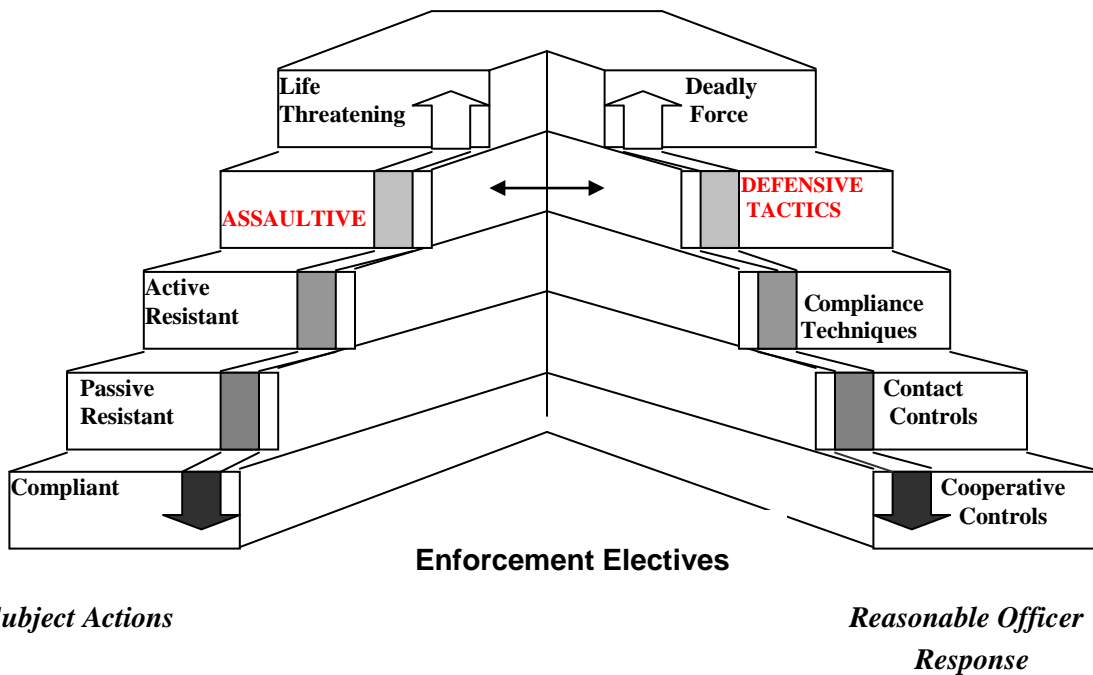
Life Threatening

Deadly Force

ASSAULTIVE

DEFENSIVE TACTICS

Active Resistant

Compliance Techniques

Passive Resistant

Contact Controls

Compliant

Cooperative Controls

Enforcement Electives

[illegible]ubject Actions

Reasonable Officer Response